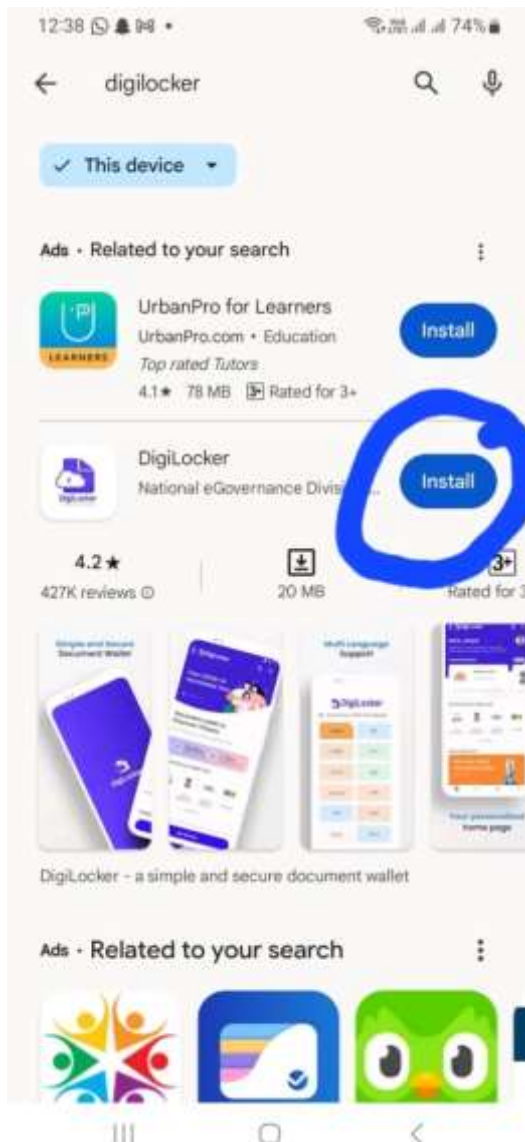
12:38

74%

digilocker

This device

Ads · Related to your search

P
LEARNERS

UrbanPro for Learners
UrbanPro.com • Education
Top rated Tutors
4.1★ 78 MB Rated for 3+

Install

DigiLocker
National eGovernance Divisi...

Install

4.2★
427K reviews

20 MB

3+
Rated for 3

Simple and Secure Document Wallet

Multi Language Support

DigiLocker

Your personalised home page

DigiLocker - a simple and secure document wallet

Ads · Related to your search